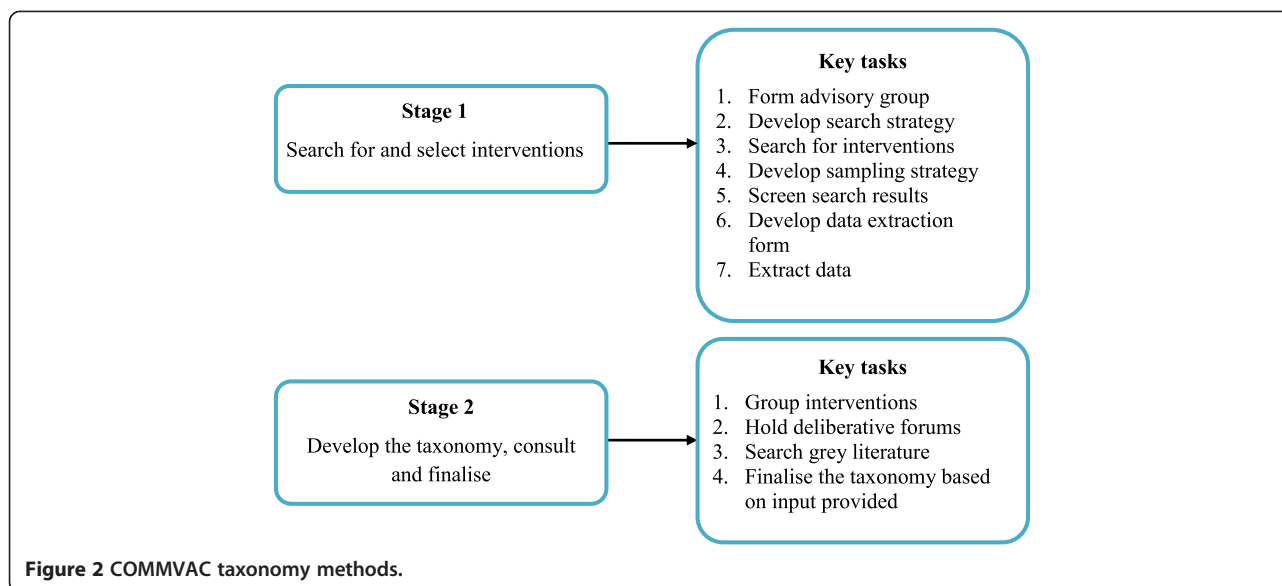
**Stage 1**

Search for and select interventions

**Key tasks**

1. Form advisory group
2. Develop search strategy
3. Search for interventions
4. Develop sampling strategy
5. Screen search results
6. Develop data extraction form
7. Extract data

**Stage 2**

Develop the taxonomy, consult and finalise

**Key tasks**

1. Group interventions
2. Hold deliberative forums
3. Search grey literature
4. Finalise the taxonomy based on input provided

**Figure 2 COMMVAC taxonomy methods.**